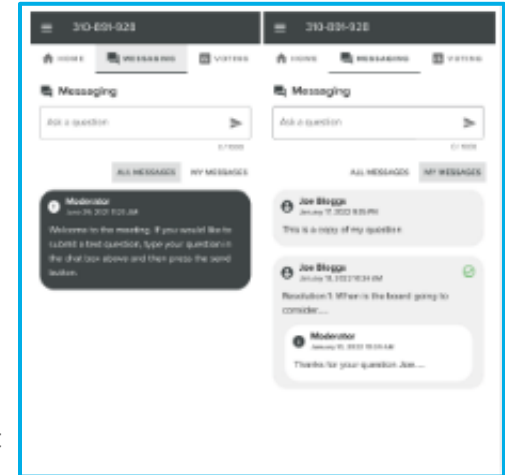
310-891-920

HOME MESSAGING VOTING

Messaging

Ask a question

0/1000

ALL MESSAGES MY MESSAGES

Moderator
June 29, 2021 11:20 AM

Welcome to the meeting. If you would like to submit a text question, type your question in the chat box above and then press the send button.

310-891-920

HOME MESSAGING VOTING

Messaging

Ask a question

0/1000

ALL MESSAGES MY MESSAGES

Joe Bloggs
January 17, 2022 9:35 PM

This is a copy of my question

Joe Bloggs
January 18, 2022 10:34 AM

Resolution 1: When is the board going to consider....

Moderator
January 18, 2022 10:38 AM

Thanks for your question Joe....